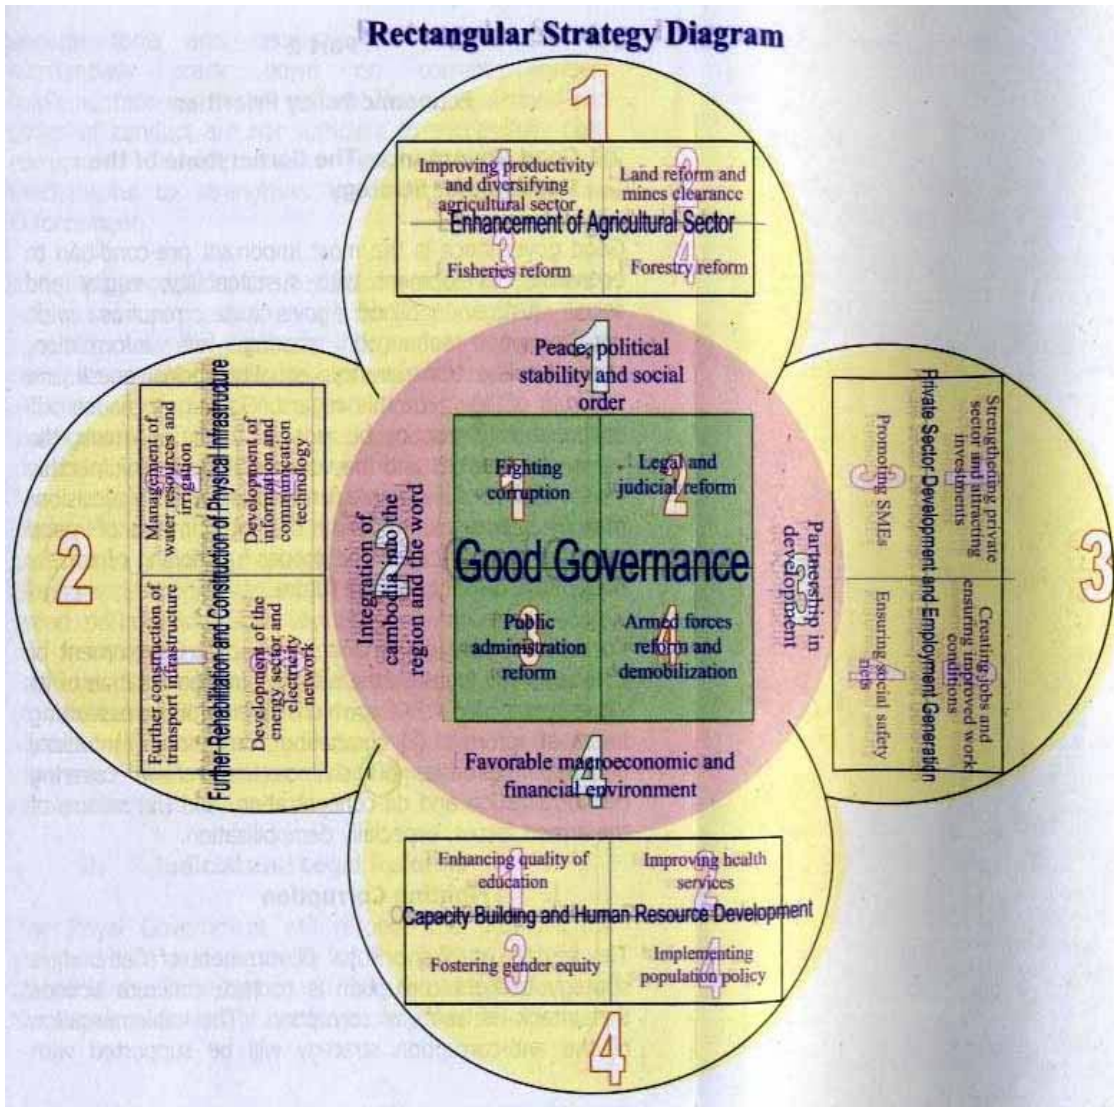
Rectangular Strategy Diagram

1

Improving productivity and diversifying agricultural sector

Land reform and mines clearance

Enhancement of Agricultural Sector

Fisheries reform

Forestry reform

Peace, political stability and social order

Fighting corruption

Legal and judicial reform

Good Governance

Public administration reform

Armed forces reform and demobilization

Integration of cambodia into the region and the word

Partnership in development

Favorable macroeconomic and financial environment

2

Further Rehabilitation and Construction of Physical Infrastructure

Management of water resources and irrigation

Development of information and communication technology

Further construction of transport infrastructure

Development of the energy sector and electricity network

3

Private Sector Development and Employment Generation

Strengthening private sector and attracting investments

Promoting SMEs

Creating jobs and ensuring improved work conditions

Ensuring social safety nets

4

Enhancing quality of education

Improving health services

Capacity Building and Human Resource Development

Fostering gender equity

Implementing population policy